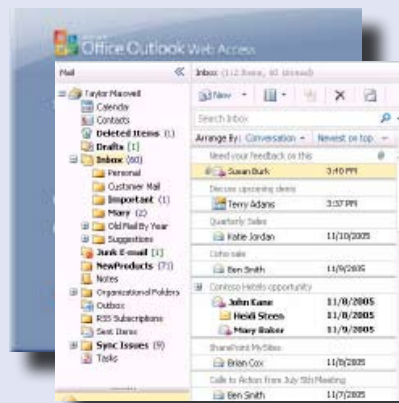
Office Outlook Web Access

Mail

Taylor Maxwell
Calendar
Contacts
Deleted Items (1)
Drafts [1]
Inbox (60)
Personal
Customer Mail
Important (1)
Mary (2)
Old Mail By Year
Suggestions
Junk E-mail [1]
NewProducts (71)
Notes
Organizational Folders
Outbox
RSS Subscriptions
Sent Items
Sync Issues (9)
Tasks

Inbox (112 Items, 60 Unread)

New
Search Inbox
Arrange By: Conversation
Newest on top

Need your feedback on this
Susan Burk 3:40 PM
Discuss upcoming deals
Terry Adams 3:37 PM
Quarterly Sales
Katie Jordan 11/10/2005
Coho sale
Ben Smith 11/9/2005
Contoso Hotels opportunity
John Kane 11/8/2005
Heidi Steen 11/8/2005
Mary Baker 11/9/2005
SharePoint MySites
Brian Cox 11/8/2005
Calls to Action from July 5th Meeting
Ben Smith 11/7/2005